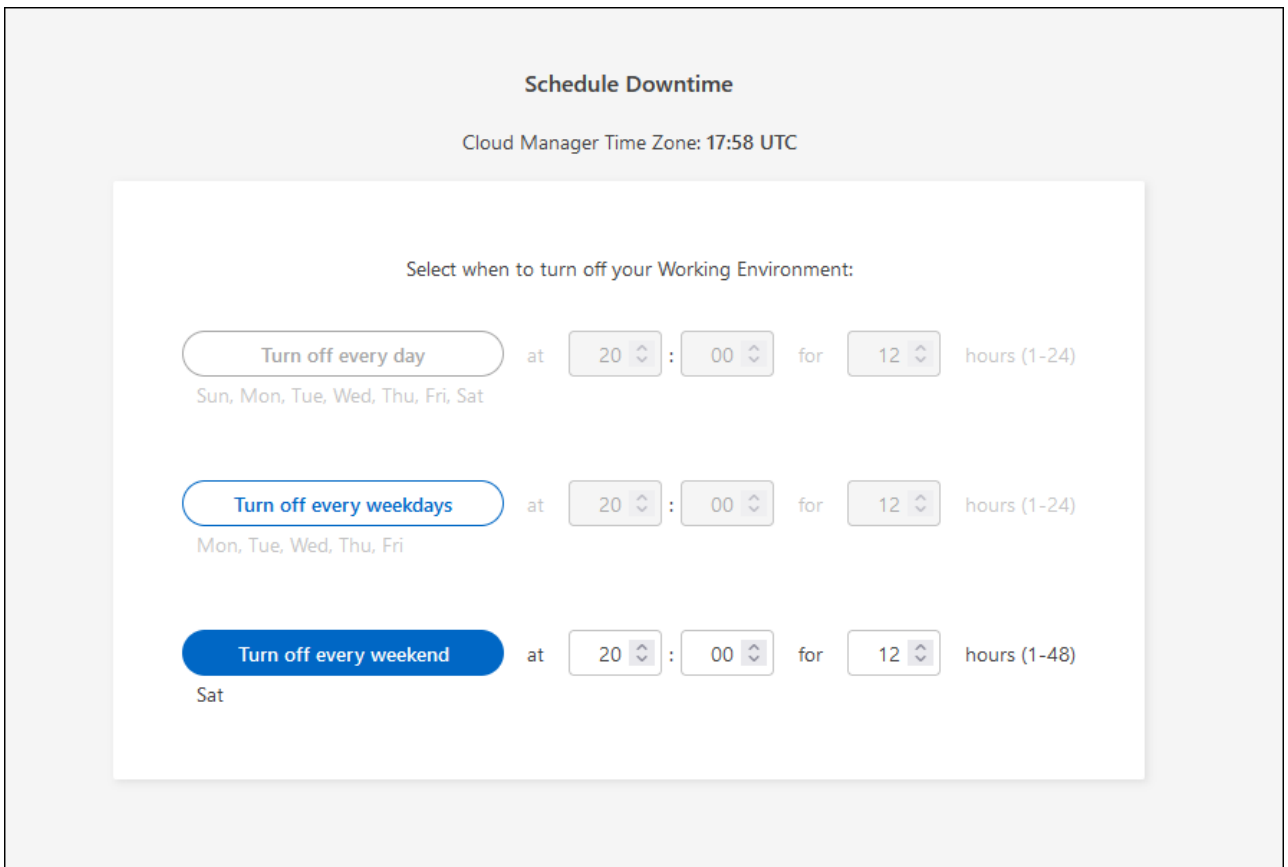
Schedule Downtime

Cloud Manager Time Zone: 17:58 UTC

Select when to turn off your Working Environment:

Turn off every day at 20 : 00 for 12 hours (1-24)
Sun, Mon, Tue, Wed, Thu, Fri, Sat

Turn off every weekdays at 20 : 00 for 12 hours (1-24)
Mon, Tue, Wed, Thu, Fri

Turn off every weekend at 20 : 00 for 12 hours (1-48)
Sat